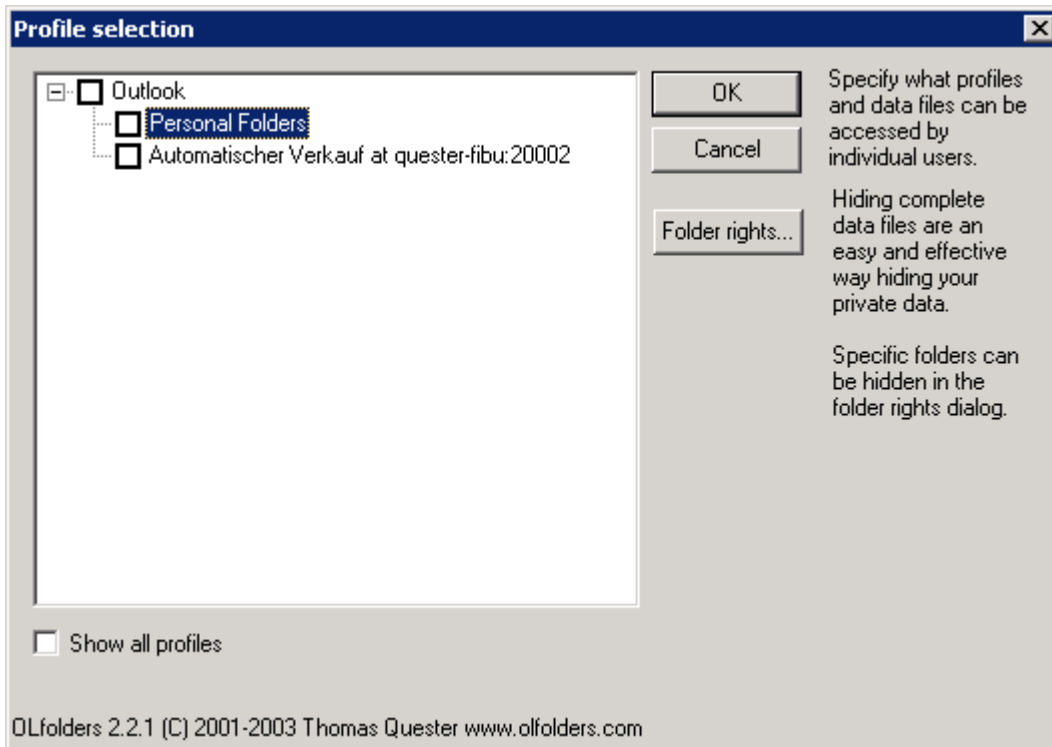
Profile selection

Outlook
Personal Folders
Automatischer Verkauf at quester-fibu:20002

OK
Cancel
Folder rights...

Specify what profiles and data files can be accessed by individual users.

Hiding complete data files are an easy and effective way hiding your private data.

Specific folders can be hidden in the folder rights dialog.

Show all profiles

OLfolders 2.2.1 (C) 2001-2003 Thomas Quester www.olfolders.com